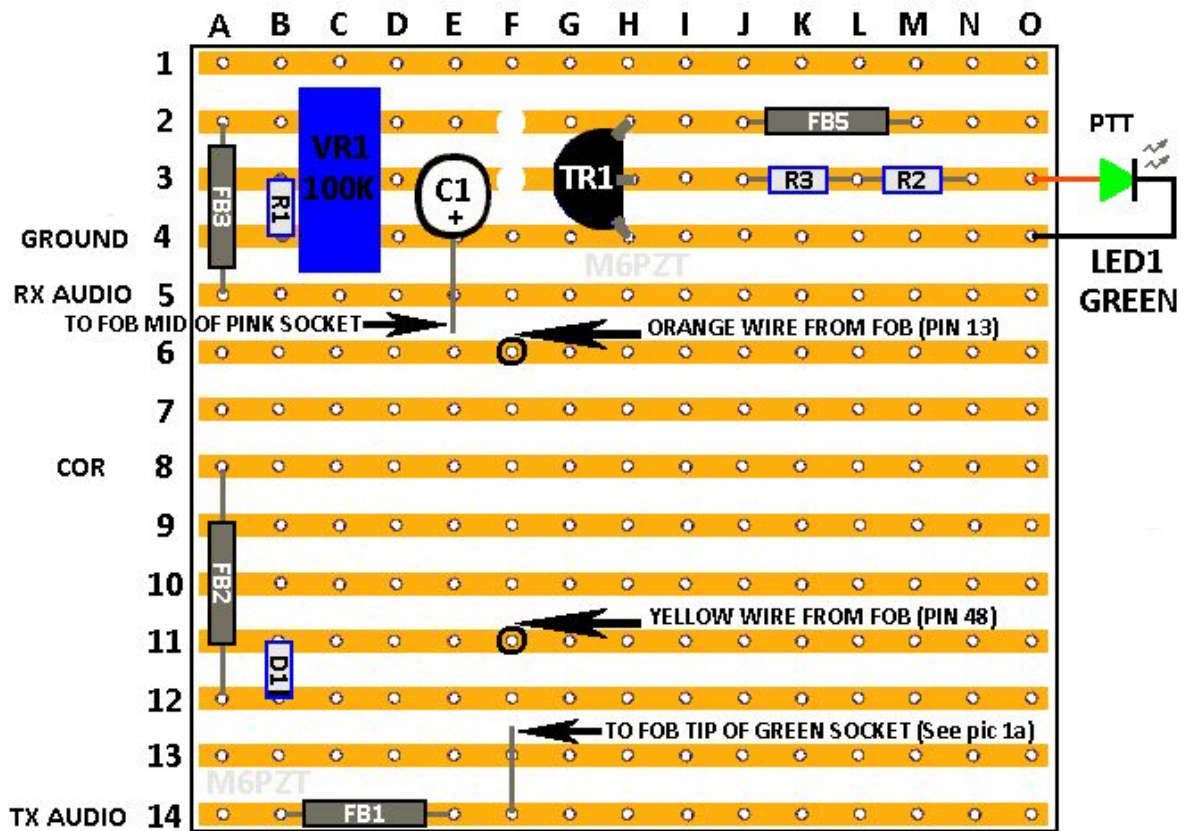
A B C D E F G H I J K L M N O

1
2
3
GROUND 4
RX AUDIO 5
6
7
COR 8
9
10
11
12
13
TX AUDIO 14

VR1 100K
FB3
R1
C1
+
TR1
FB5
R3
R2
PTT
LED1 GREEN
M6PZT
TO FOB MID OF PINK SOCKET
ORANGE WIRE FROM FOB (PIN 13)
FB2
D1
YELLOW WIRE FROM FOB (PIN 48)
TO FOB TIP OF GREEN SOCKET (See pic 1a)
M6PZT
FB1